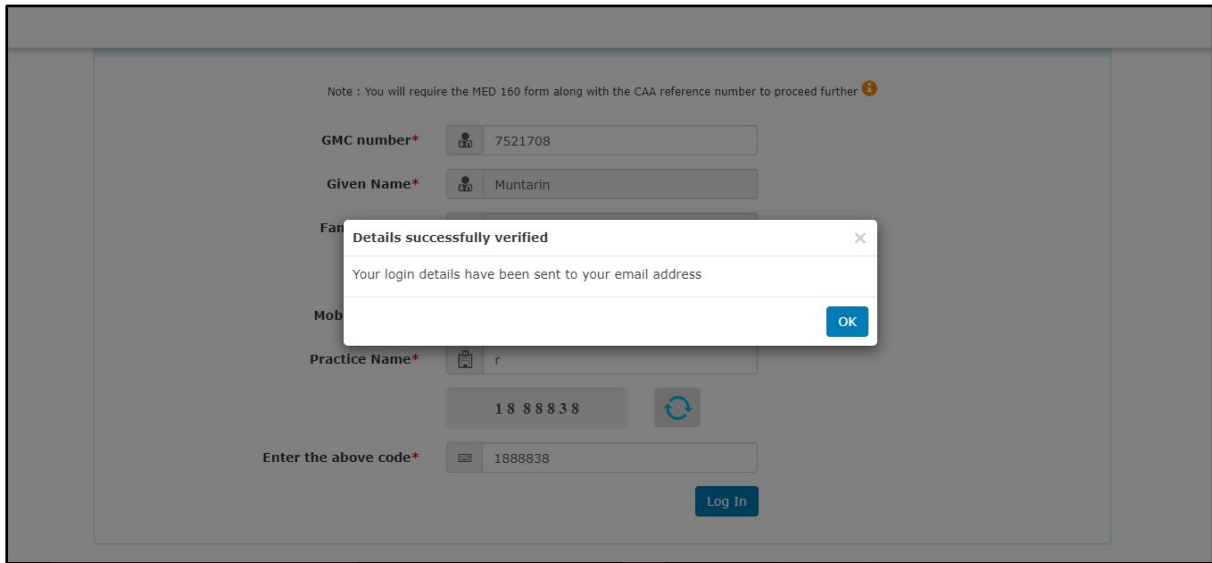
Note : You will require the MED 160 form along with the CAA reference number to proceed further

GMC number* 7521708

Given Name* Muntarin

Fan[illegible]

Mob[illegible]

Details successfully verified

×

Your login details have been sent to your email address

OK

Practice Name* r

18 88838

Enter the above code* 1888838

Log In